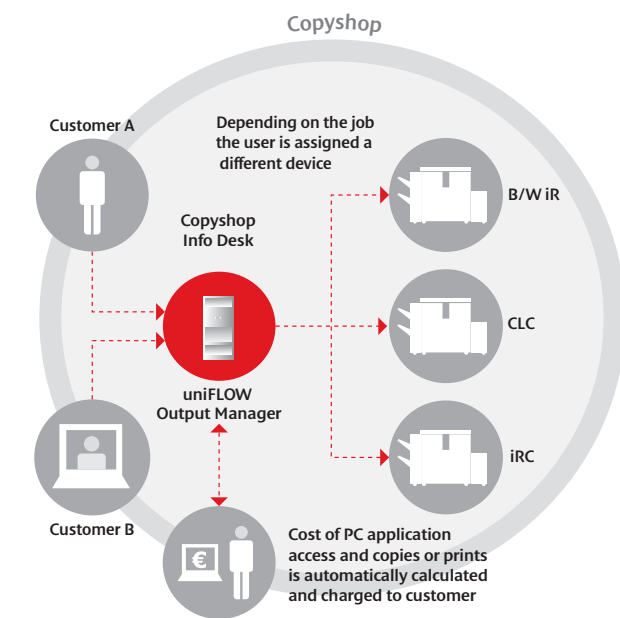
Copyshop

Customer A

Depending on the job the user is assigned a different device

Copyshop Info Desk

B/W iR

CLC

uniFLOW Output Manager

iRC

Customer B

€

Cost of PC application access and copies or prints is automatically calculated and charged to customer